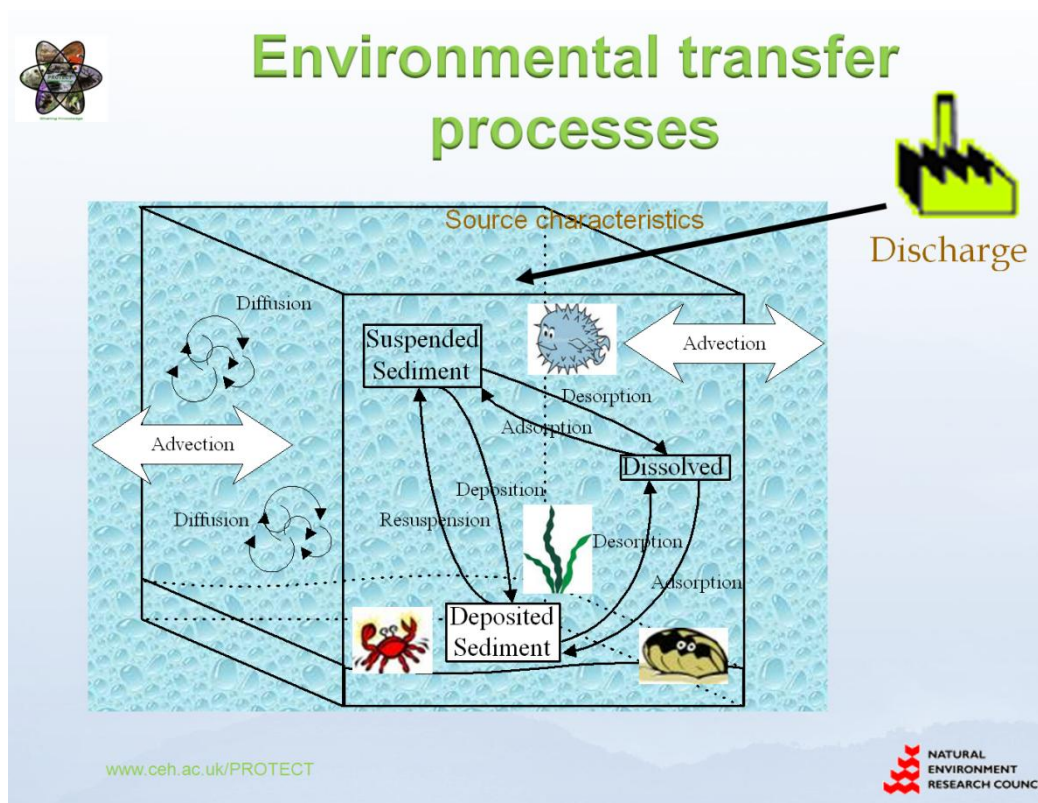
Environmental transfer processes

Source characteristics

Discharge

Diffusion

Suspended Sediment

Advection

Desorption

Adsorption

Advection

Dissolved

Deposition

Resuspension

Diffusion

Desorption

Adsorption

Deposited Sediment

www.ceh.ac.uk/PROTECT

NATURAL ENVIRONMENT RESEARCH COUNC